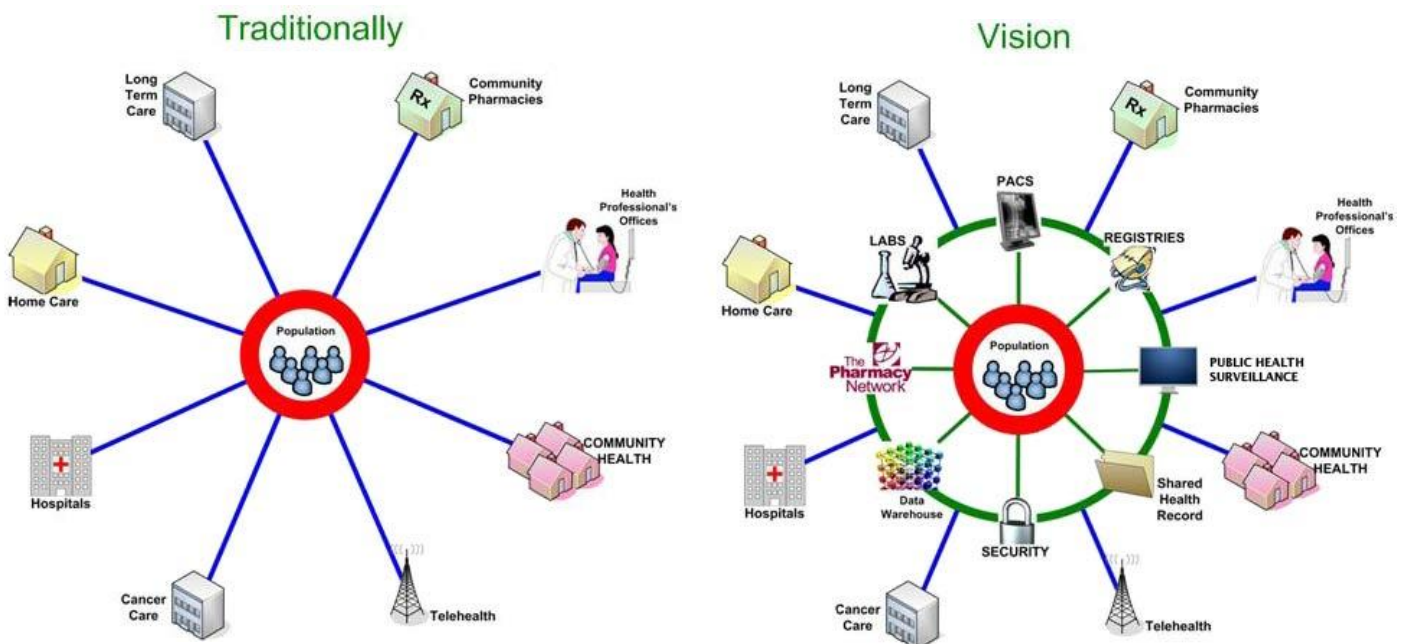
Traditionally

Long Term Care

Rx

Community Pharmacies

Health Professional's Offices

Home Care

Population

COMMUNITY HEALTH

Hospitals

Cancer Care

Telehealth

Vision

Long Term Care

Rx

Community Pharmacies

PACS

Health Professional's Offices

LABS

REGISTRIES

Home Care

Population

The Pharmacy Network

PUBLIC HEALTH SURVEILLANCE

COMMUNITY HEALTH

Hospitals

Data Warehouse

Shared Health Record

SECURITY

Cancer Care

Telehealth